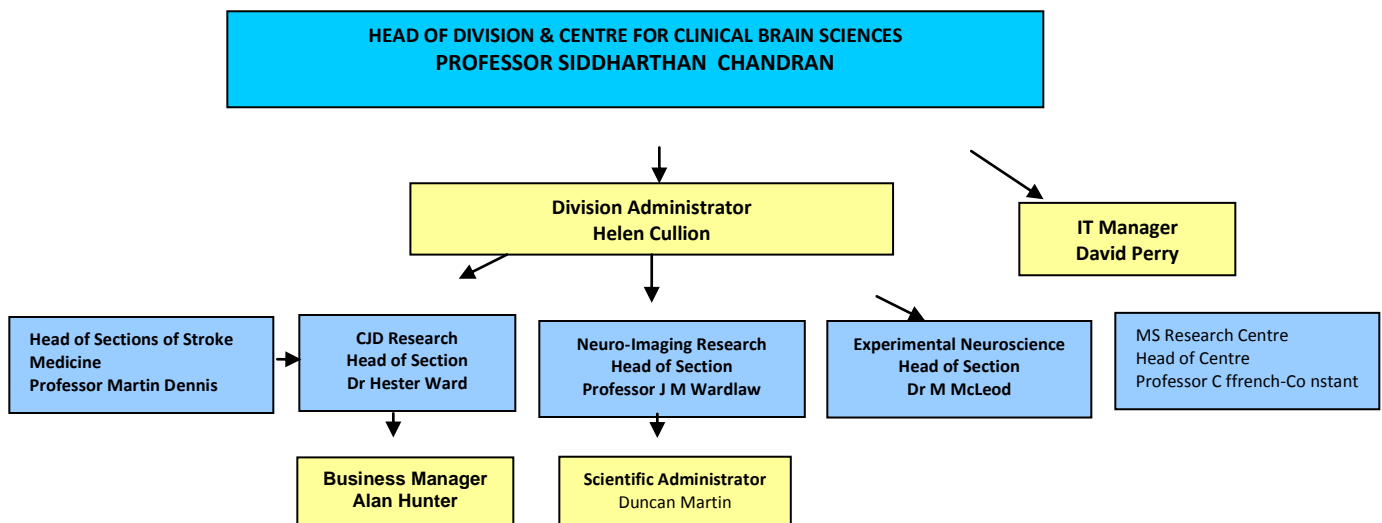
HEAD OF DIVISION & CENTRE FOR CLINICAL BRAIN SCIENCES
PROFESSOR SIDDHARTHAN CHANDRAN

Division Administrator
Helen Cullion

IT Manager
David Perry

Head of Sections of Stroke Medicine
Professor Martin Dennis

CJD Research
Head of Section
Dr Hester Ward

Neuro-Imaging Research
Head of Section
Professor J M Wardlaw

Experimental Neuroscience
Head of Section
Dr M McLeod

MS Research Centre
Head of Centre
Professor C ffrench-Co nstant

Business Manager
Alan Hunter

Scientific Administrator
Duncan Martin